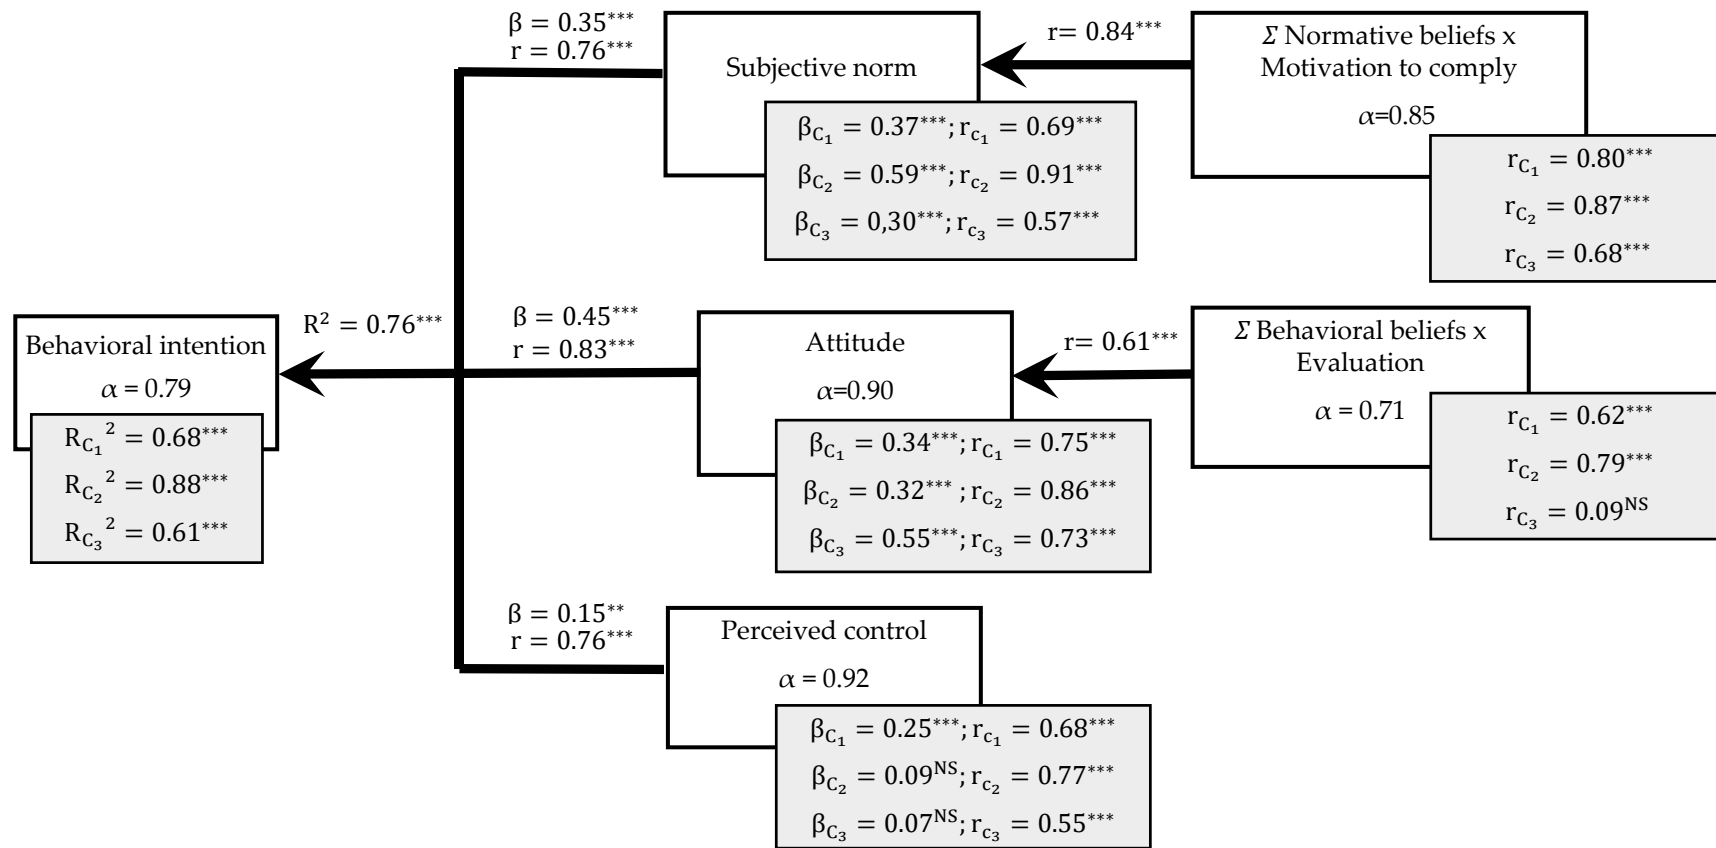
$\beta = 0.35^{***}$
$r = 0.76^{***}$

Subjective norm

$\beta_{C_1} = 0.37^{***}; r_{c_1} = 0.69^{***}$
$\beta_{C_2} = 0.59^{***}; r_{c_2} = 0.91^{***}$
$\beta_{C_3} = 0,30^{***}; r_{c_3} = 0.57^{***}$

$r = 0.84^{***}$

$\Sigma$ Normative beliefs x Motivation to comply
$\alpha$=0.85

$r_{C_1} = 0.80^{***}$
$r_{C_2} = 0.87^{***}$
$r_{C_3} = 0.68^{***}$

Behavioral intention
$\alpha = 0.79$

$R_{C_1}{}^2 = 0.68^{***}$
$R_{C_2}{}^2 = 0.88^{***}$
$R_{C_3}{}^2 = 0.61^{***}$

$R^2 = 0.76^{***}$

$\beta = 0.45^{***}$
$r = 0.83^{***}$

Attitude
$\alpha$=0.90

$\beta_{C_1} = 0.34^{***}; r_{C_1} = 0.75^{***}$
$\beta_{C_2} = 0.32^{***}; r_{C_2} = 0.86^{***}$
$\beta_{C_3} = 0.55^{***}; r_{C_3} = 0.73^{***}$

$r = 0.61^{***}$

$\Sigma$ Behavioral beliefs x Evaluation
$\alpha = 0.71$

$r_{C_1} = 0.62^{***}$
$r_{C_2} = 0.79^{***}$
$r_{C_3} = 0.09^{NS}$

$\beta = 0.15^{**}$
$r = 0.76^{***}$

Perceived control
$\alpha = 0.92$

$\beta_{C_1} = 0.25^{***}; r_{c_1} = 0.68^{***}$
$\beta_{C_2} = 0.09^{NS}; r_{c_2} = 0.77^{***}$
$\beta_{C_3} = 0.07^{NS}; r_{c_3} = 0.55^{***}$